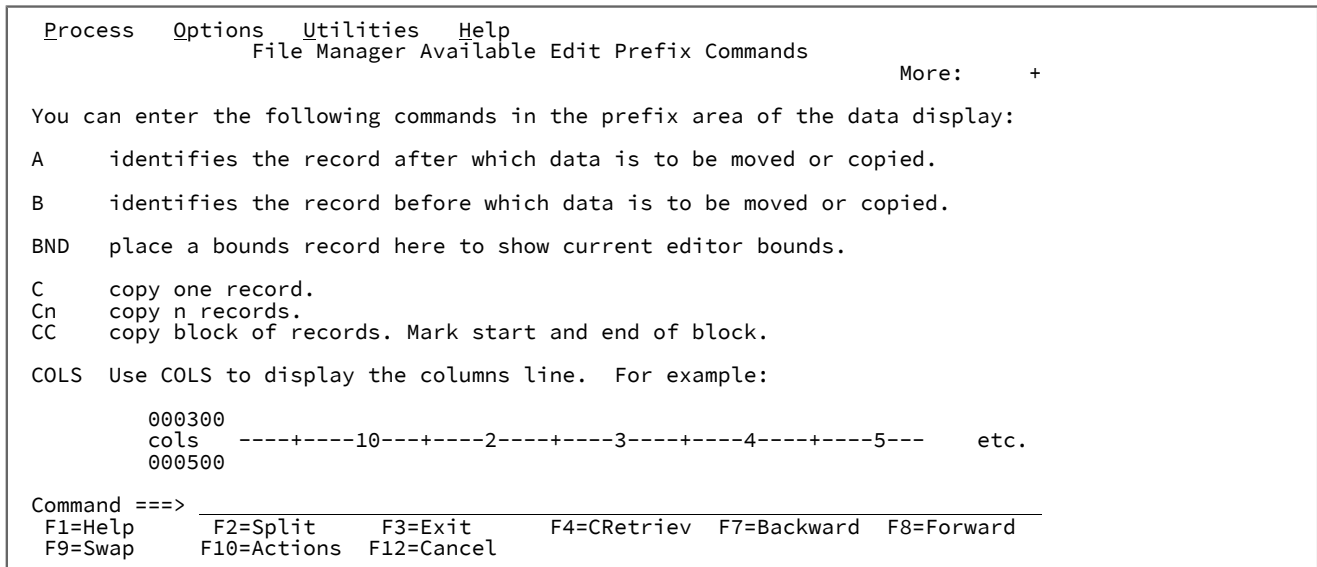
Process Options Utilities Help
File Manager Available Edit Prefix Commands
More: +

You can enter the following commands in the prefix area of the data display:

A identifies the record after which data is to be moved or copied.

B identifies the record before which data is to be moved or copied.

BND place a bounds record here to show current editor bounds.

C copy one record.
Cn copy n records.
CC copy block of records. Mark start and end of block.

COLS Use COLS to display the columns line. For example:

000300
cols ----+----10---+----2----+----3----+----4----+----5--- etc.
000500

Command ===>
F1=Help F2=Split F3=Exit F4=CRetriev F7=Backward F8=Forward
F9=Swap F10=Actions F12=Cancel